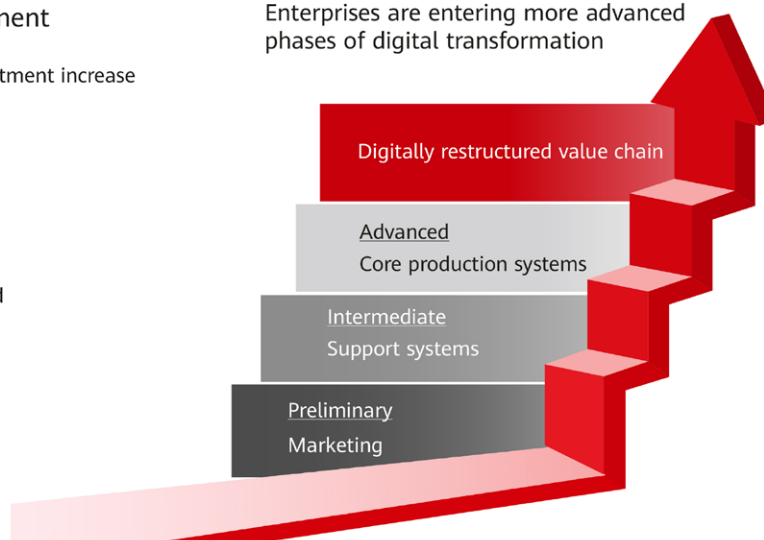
nent

tment increase

d

Enterprises are entering more advanced phases of digital transformation

Digitally restructured value chain

Advanced
Core production systems

Intermediate
Support systems

Preliminary
Marketing